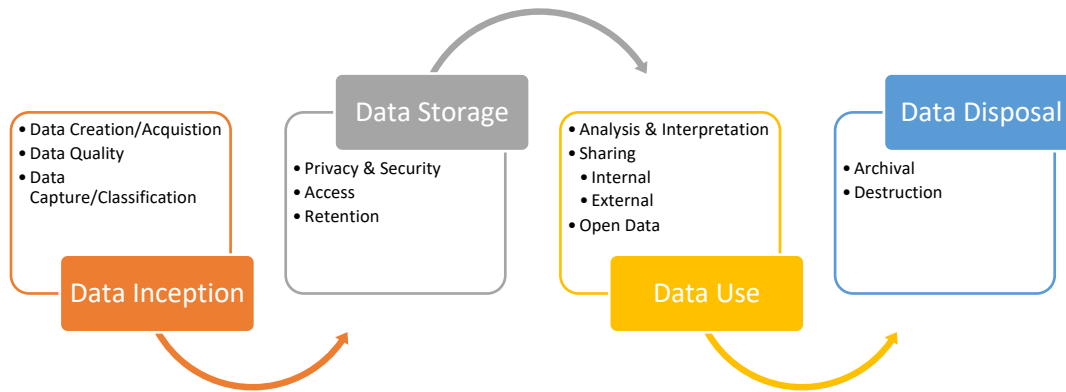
• Data Creation/Acquistion
• Data Quality
• Data Capture/Classification

Data Inception

Data Storage

• Privacy & Security
• Access
• Retention

• Analysis & Interpretation
• Sharing
• Internal
• External
• Open Data

Data Use

Data Disposal

• Archival
• Destruction